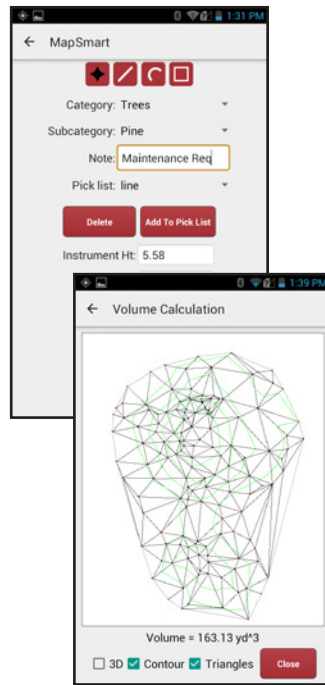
1:31 PM

MapSmart

Category: Trees

Subcategory: Pine

Note: Maintenance Req

Pick list: line

Delete

Add To Pick List

Instrument Ht: 5.58

1:39 PM

Volume Calculation

Volume = 163.13 yd^3

3D Contour Triangles

Close